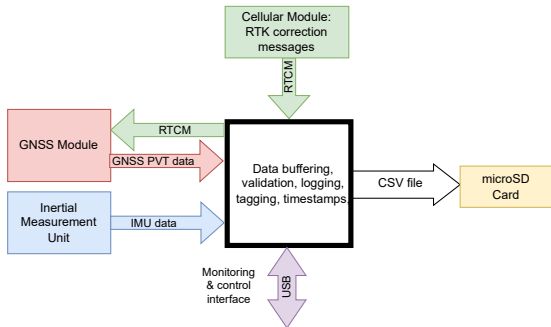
Cellular Module: RTK correction messages

RTCM

GNSS Module

RTCM

GNSS PVT data

Data buffering, validation, logging, tagging, timestamps

CSV file

microSD Card

Inertial Measurement Unit

IMU data

Monitoring & control interface

USB